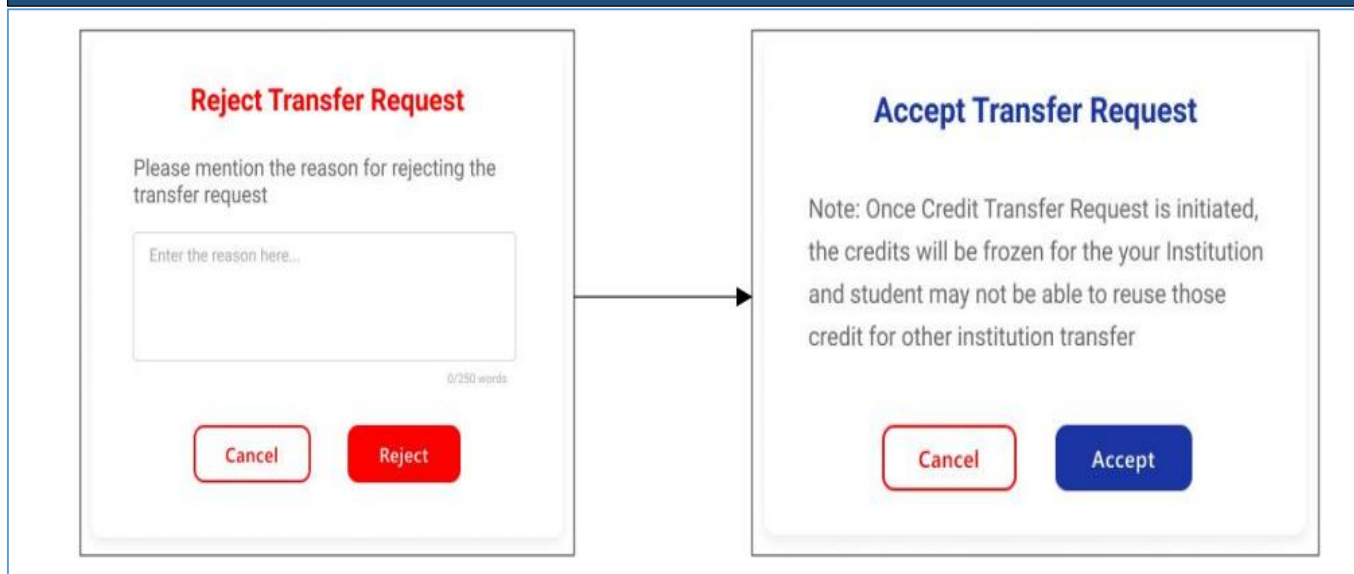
Reject Transfer Request

Please mention the reason for rejecting the transfer request

Enter the reason here...

0/250 words

Cancel

Reject

Accept Transfer Request

Note: Once Credit Transfer Request is initiated, the credits will be frozen for the your Institution and student may not be able to reuse those credit for other institution transfer

Cancel

Accept